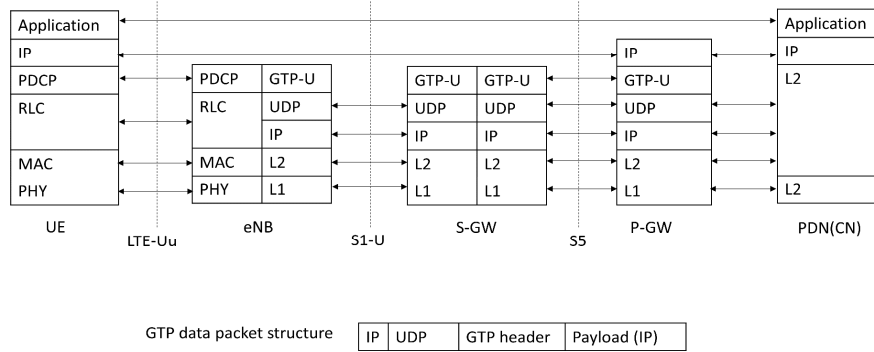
Application
IP
PDCP
RLC
MAC
PHY
UE

LTE-Uu

PDCP
RLC
MAC
PHY
GTP-U
UDP
IP
L2
L1
eNB

S1-U

GTP-U
UDP
IP
L2
L1
GTP-U
UDP
IP
L2
L1
S-GW

S5

IP
GTP-U
UDP
IP
L2
L1
P-GW

Application
IP
L2
L2
PDN(CN)

GTP data packet structure

| IP | UDP | GTP header | Payload (IP) |
|---|---|---|---|